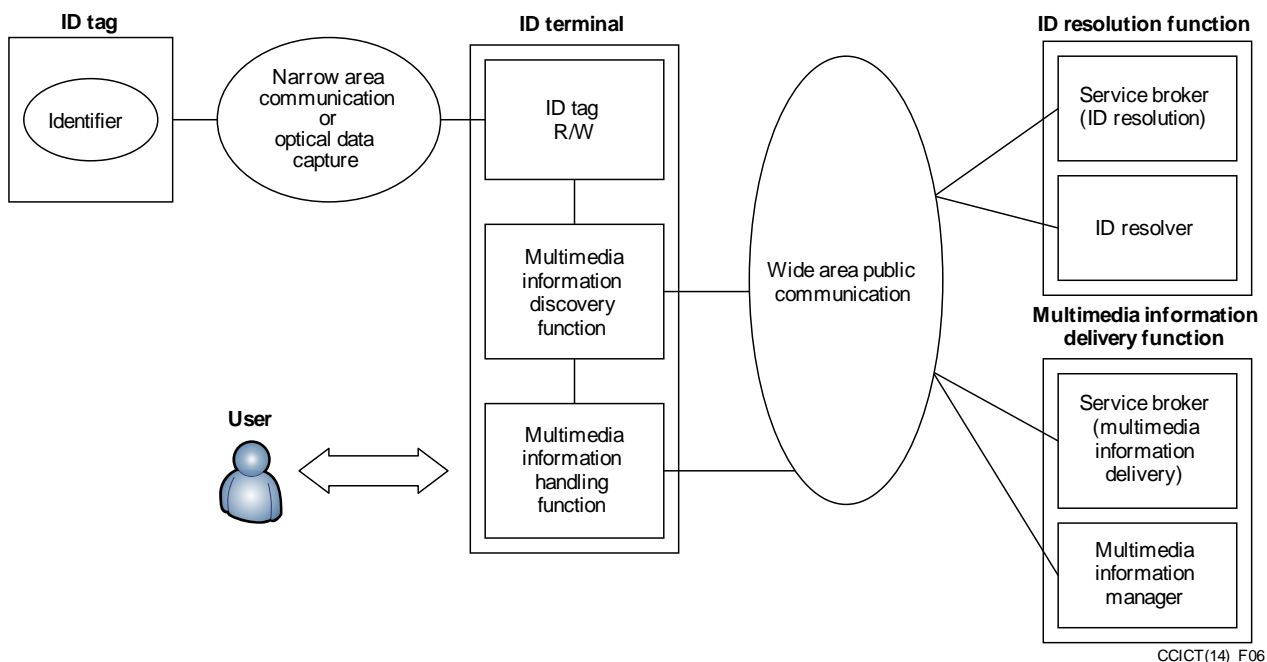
ID tag

Identifier

Narrow area communication or optical data capture

ID terminal

ID tag R/W

Multimedia information discovery function

Multimedia information handling function

User

Wide area public communication

ID resolution function

Service broker (ID resolution)

ID resolver

Multimedia information delivery function

Service broker (multimedia information delivery)

Multimedia information manager

CCICT(14) F06